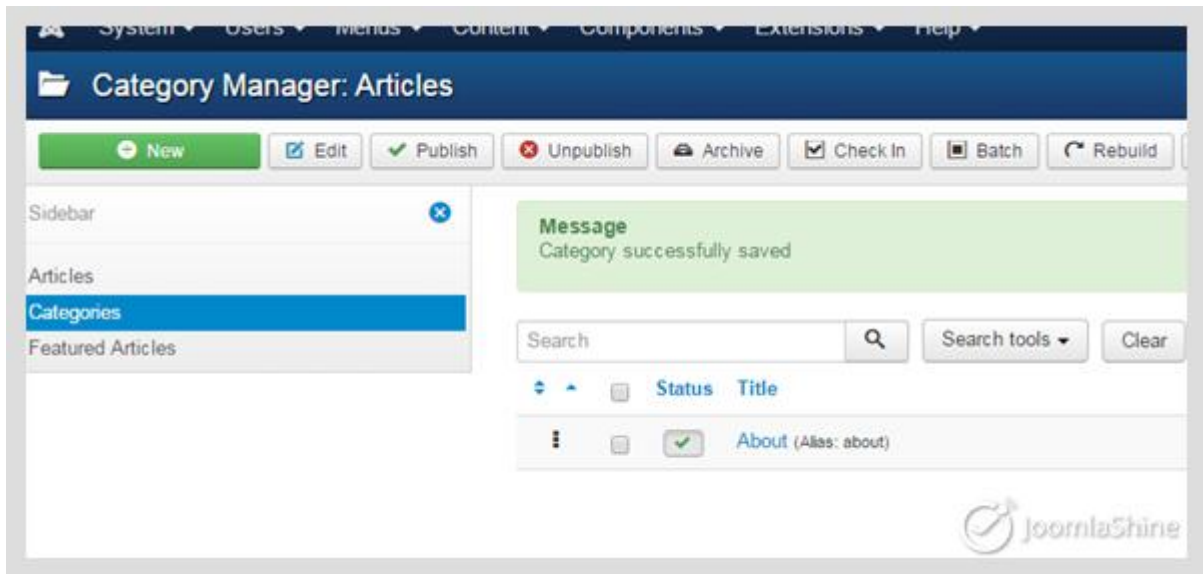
System ▾ Users ▾ Menus ▾ Content ▾ Components ▾ Extensions ▾ Help ▾

Category Manager: Articles

New | Edit | Publish | Unpublish | Archive | Check In | Batch | Rebuild

Sidebar

Articles
Categories
Featured Articles

Message
Category successfully saved

Search | Search tools ▾ | Clear

Status | Title

About (Alias: about)

JoomlaShine